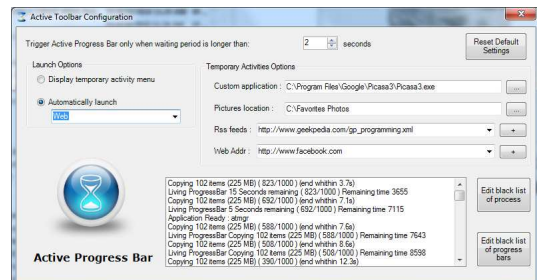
Active Toolbar Configuration

Trigger Active Progress Bar only when waiting period is longer than: 2 seconds

Reset Default Settings

Launch Options

Display temporary activity menu

Automatically launch

Web

Temporary Activities Options

Custom application : C:\Program Files\Google\Picasa3\Picasa3.exe

...

Pictures location : C:\Favorites Photos

...

Rss feeds : http://www.geekpedia.com/gp_programming.xml

+

Web Addr : http://www.facebook.com

+

Copying 102 items (225 MB) ( 823/1000 ) (end whithin 3.7s)
Living ProgressBar 15 Seconds remaining ( 823/1000 ) Remaining time 3655
Copying 102 items (225 MB) ( 692/1000 ) (end whithin 7.1s)
Living ProgressBar 5 Seconds remaining ( 692/1000 ) Remaining time 7115
Application Ready : atmgr
Copying 102 items (225 MB) ( 588/1000 ) (end whithin 7.6s)
Living ProgressBar Copying 102 items (225 MB) ( 588/1000 ) Remaining time 7643
Copying 102 items (225 MB) ( 508/1000 ) (end whithin 8.6s)
Living ProgressBar Copying 102 items (225 MB) ( 508/1000 ) Remaining time 8598
Copying 102 items (225 MB) ( 390/1000 ) (end whithin 12.3s)

Edit black list of process

Edit black list of progress bars

Active Progress Bar